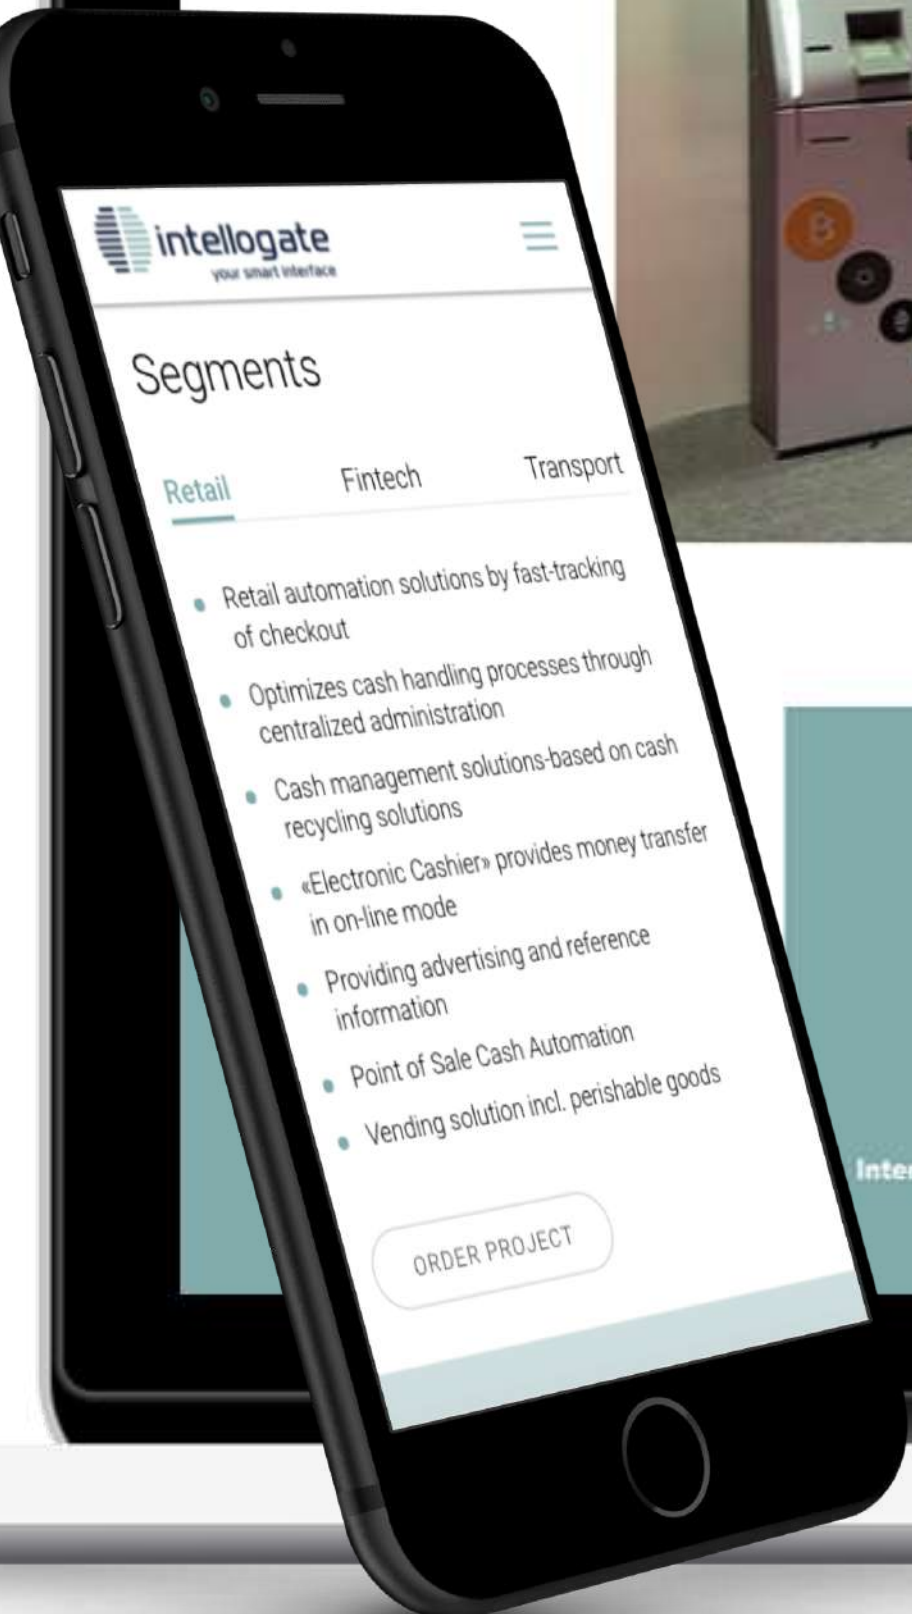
intellogate
your smart interface

Segments

Retail Fintech Transport

- Retail automation solutions by fast-tracking of checkout
- Optimizes cash handling processes through centralized administration
- Cash management solutions-based on cash recycling solutions
- «Electronic Cashier» provides money transfer in on-line mode
- Providing advertising and reference information
- Point of Sale Cash Automation
- Vending solution incl. perishable goods

ORDER PROJECT

Inte